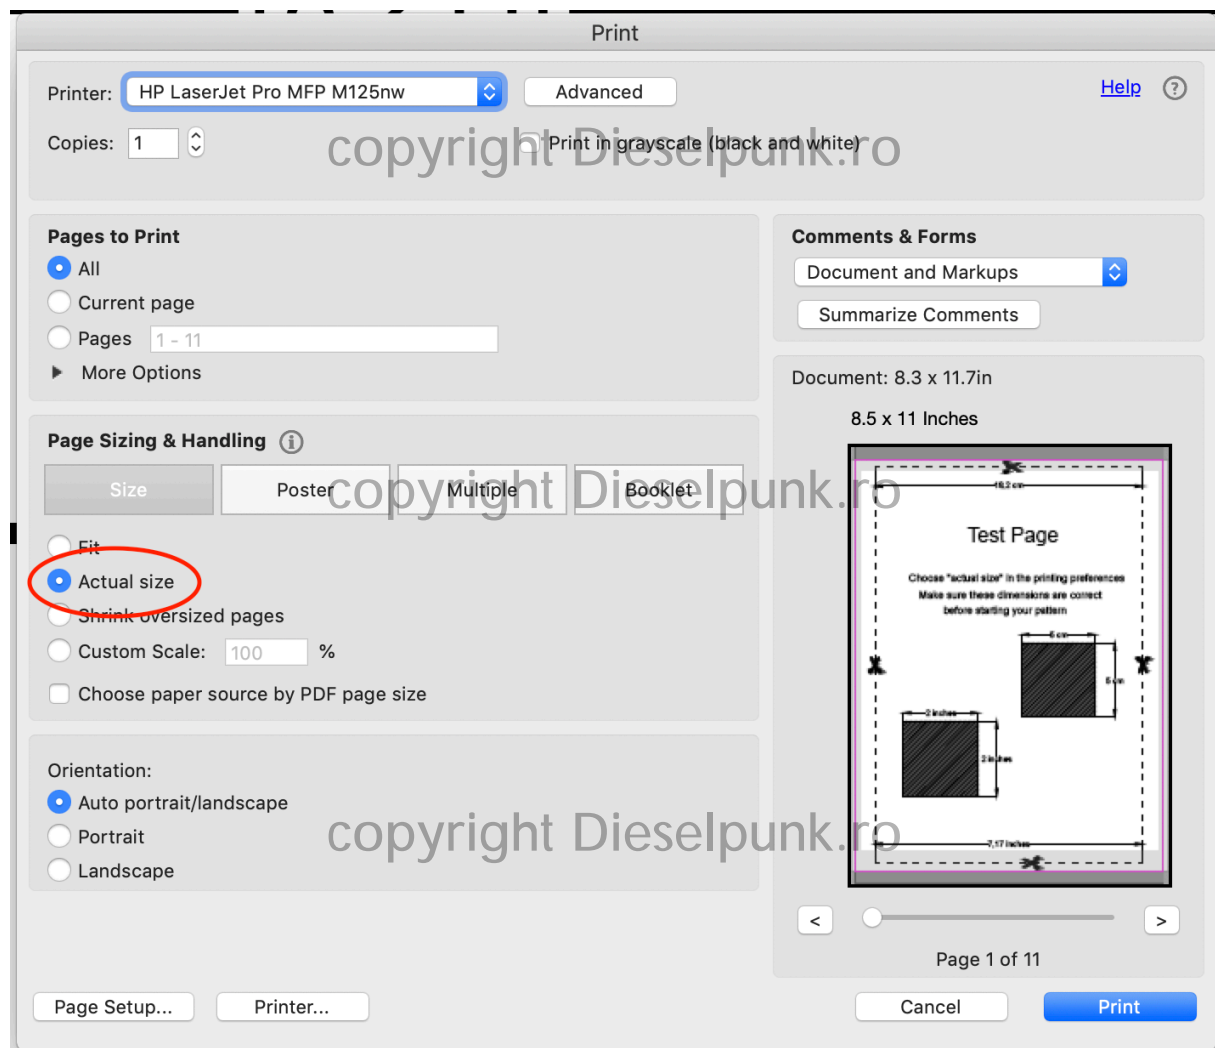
Print

Printer: HP LaserJet Pro MFP M125nw

Advanced

Help

Copies: 1

Print in grayscale (black and white)

copyright Dieselpunk.ro

Pages to Print

All

Current page

Pages 1 - 11

More Options

Comments & Forms

Document and Markups

Summarize Comments

Document: 8.3 x 11.7in

8.5 x 11 Inches

Page Sizing & Handling

Size

Poster

Multiple

Booklet

copyright Dieselpunk.ro

Fit

Actual size

Shrink oversized pages

Custom Scale: 100 %

Choose paper source by PDF page size

18,2 cm

Test Page

Choose "actual size" in the printing preferences
Make sure these dimensions are correct
before starting your pattern

6 cm

6 cm

2 inches

2 inches

7,17 inches

Orientation:

Auto portrait/landscape

Portrait

Landscape

copyright Dieselpunk.ro

<

>

Page 1 of 11

Page Setup...

Printer...

Cancel

Print